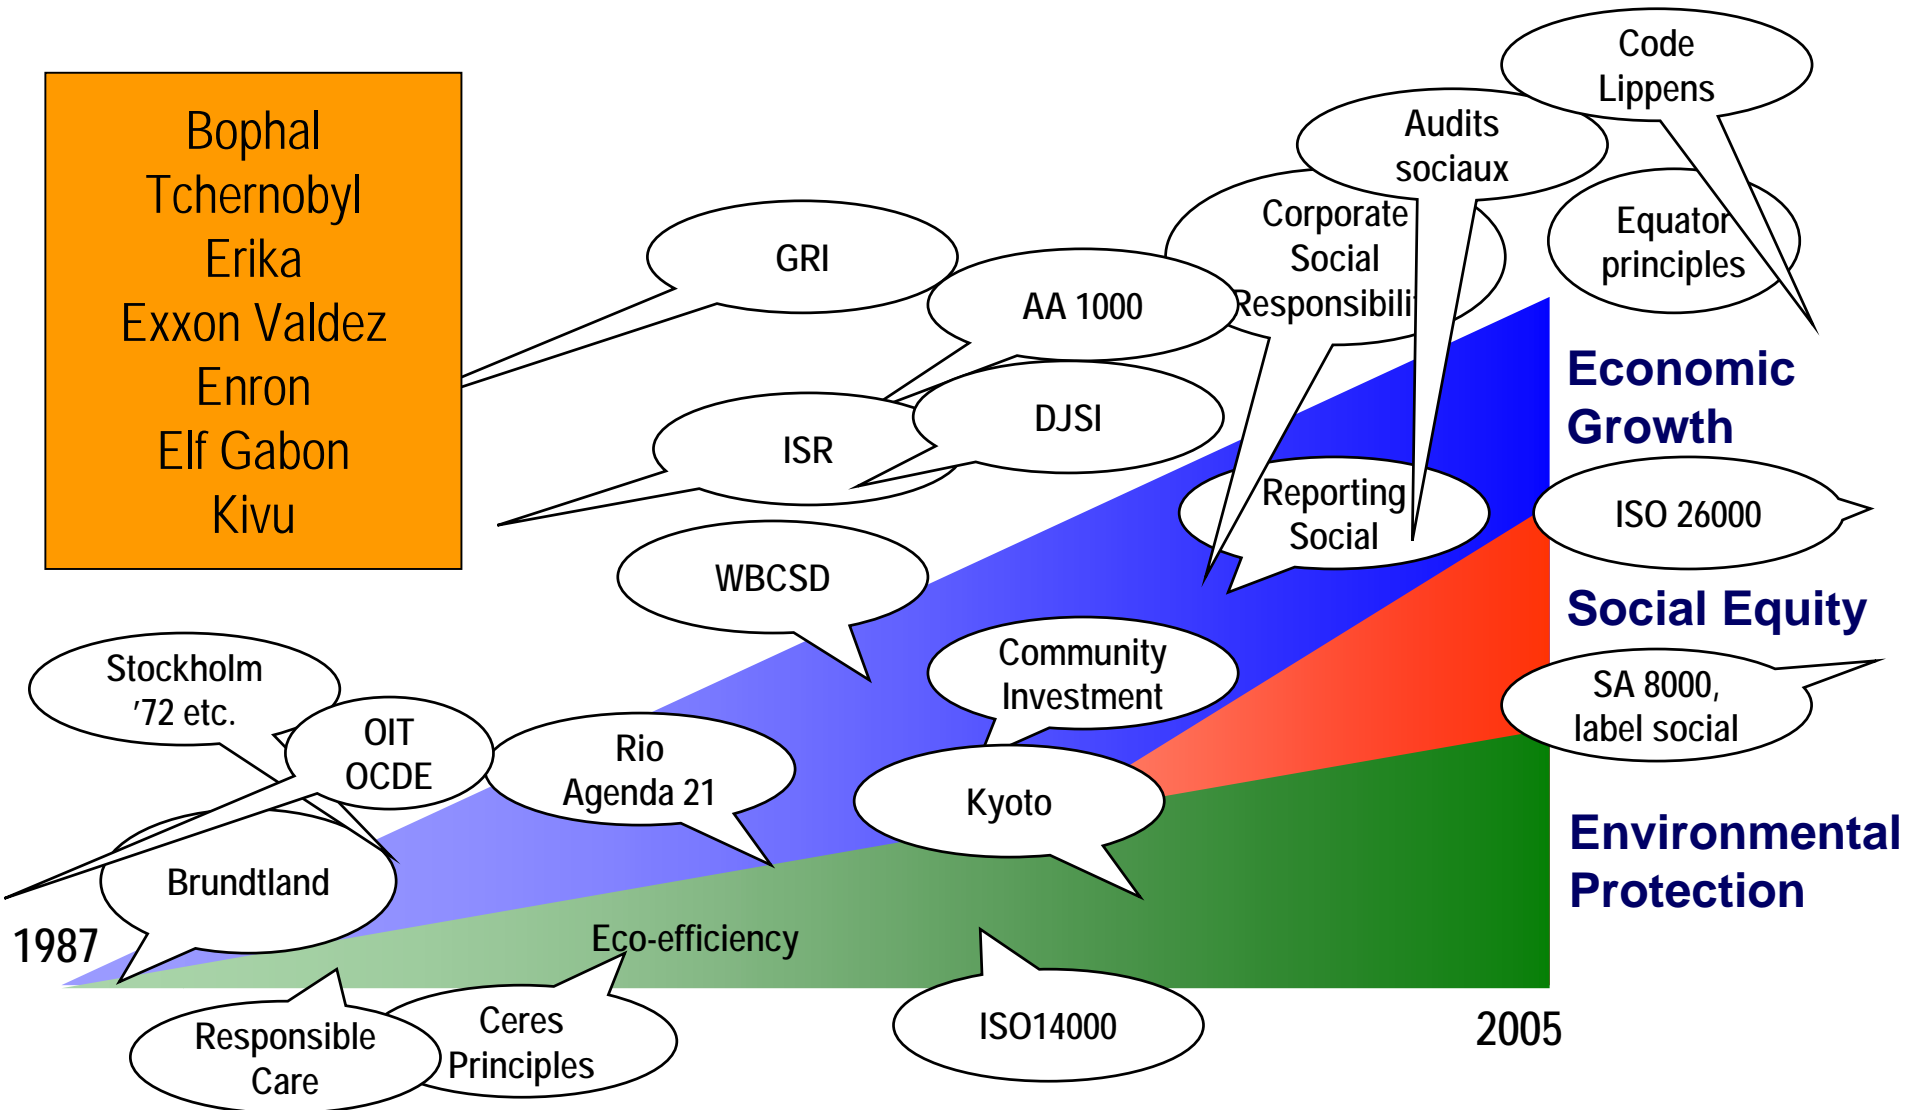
Bophal
Tchernobyl
Erika
Exxon Valdez
Enron
Elf Gabon
Kivu

Code Lippens

Audits sociaux

Corporate Social Responsibili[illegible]

Equator principles

GRI

AA 1000

DJSI

ISR

Economic Growth

Reporting Social

ISO 26000

WBCSD

Social Equity

Community Investment

SA 8000, label social

Stockholm '72 etc.

OIT OCDE

Rio Agenda 21

Kyoto

Environmental Protection

Brundtland

1987

Eco-efficiency

Responsible Care

Ceres Principles

ISO14000

2005